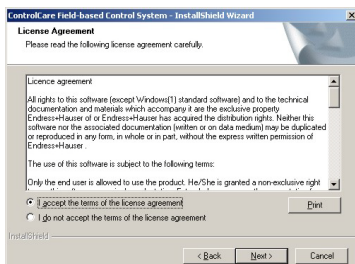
ControlCare Field-based Control System - InstallShield Wizard

License Agreement
Please read the following license agreement carefully.

Licence agreement

All rights to this software (except Windows(1) standard software) and to the technical documentation and materials which accompany it are the exclusive property Endress+Hauser of or Endress+Hauser has acquired the distribution rights. Neither this software nor the associated documentation (written or on data medium) may be duplicated or reproduced in any form, in whole or in part, without the express written permission of Endress+Hauser .

The use of this software is subject to the following terms:

Only the end user is allowed to use the product. He/She is granted a non-exclusive right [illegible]

I accept the terms of the license agreement

I do not accept the terms of the license agreement

Print

InstallShield

< Back

Next >

Cancel